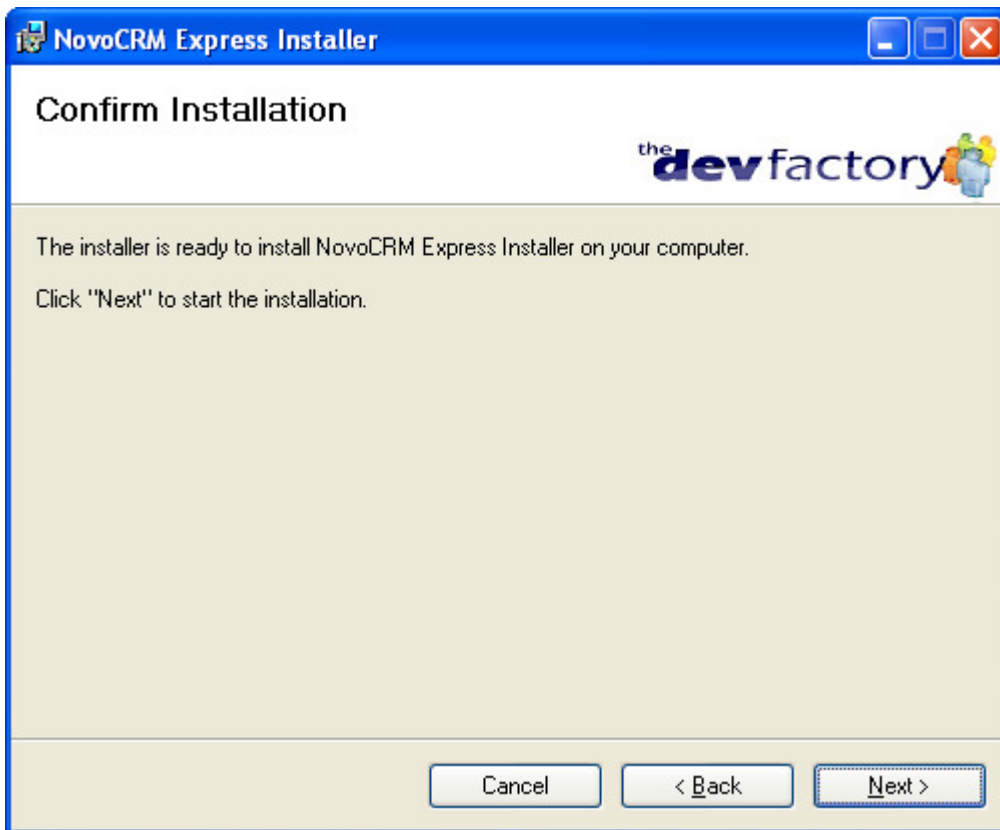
NovoCRM Express Installer

Confirm Installation

the dev factory

The installer is ready to install NovoCRM Express Installer on your computer.

Click "Next" to start the installation.

Cancel

< Back

Next >